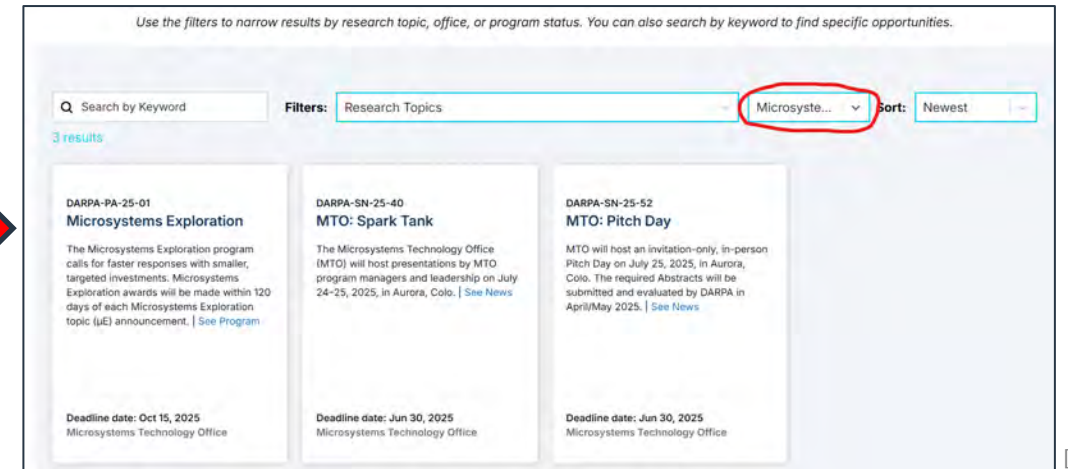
Use the filters to narrow results by research topic, office, or program status. You can also search by keyword to find specific opportunities.

Search by Keyword

Filters: Research Topics

Microsyste...

Sort: Newest

3 results

DARPA-PA-25-01
Microsystems Exploration
The Microsystems Exploration program calls for faster responses with smaller, targeted investments. Microsystems Exploration awards will be made within 120 days of each Microsystems Exploration topic (µE) announcement. | See Program

Deadline date: Oct 15, 2025
Microsystems Technology Office

DARPA-SN-25-40
MTO: Spark Tank
The Microsystems Technology Office (MTO) will host presentations by MTO program managers and leadership on July 24-25, 2025, in Aurora, Colo. | See News

Deadline date: Jun 30, 2025
Microsystems Technology Office

DARPA-SN-25-52
MTO: Pitch Day
MTO will host an invitation-only, in-person Pitch Day on July 25, 2025, in Aurora, Colo. The required Abstracts will be submitted and evaluated by DARPA in April/May 2025. | See News

Deadline date: Jun 30, 2025
Microsystems Technology Office